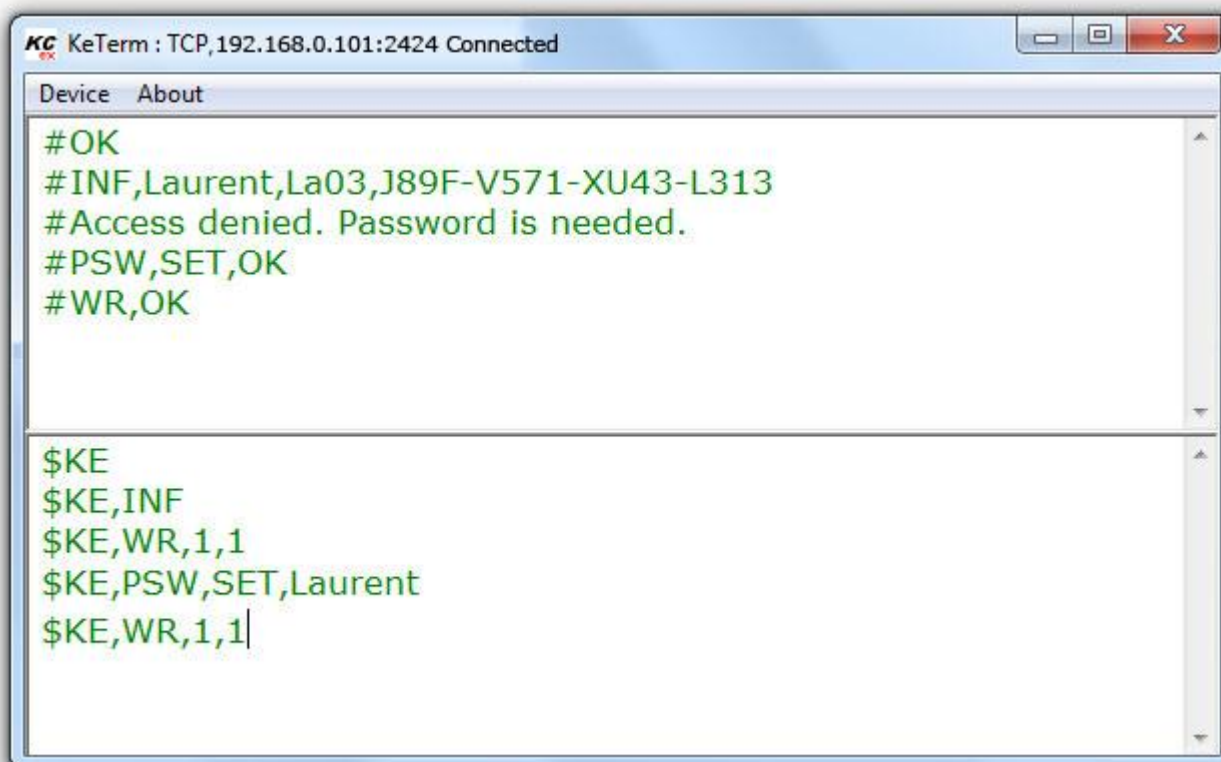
KC KeTerm : TCP,192.168.0.101:2424 Connected

Device About

#OK
#INF,Laurent,La03,J89F-V571-XU43-L313
#Access denied. Password is needed.
#PSW,SET,OK
#WR,OK

\$KE
\$KE,INF
\$KE,WR,1,1
\$KE,PSW,SET,Laurent
\$KE,WR,1,1